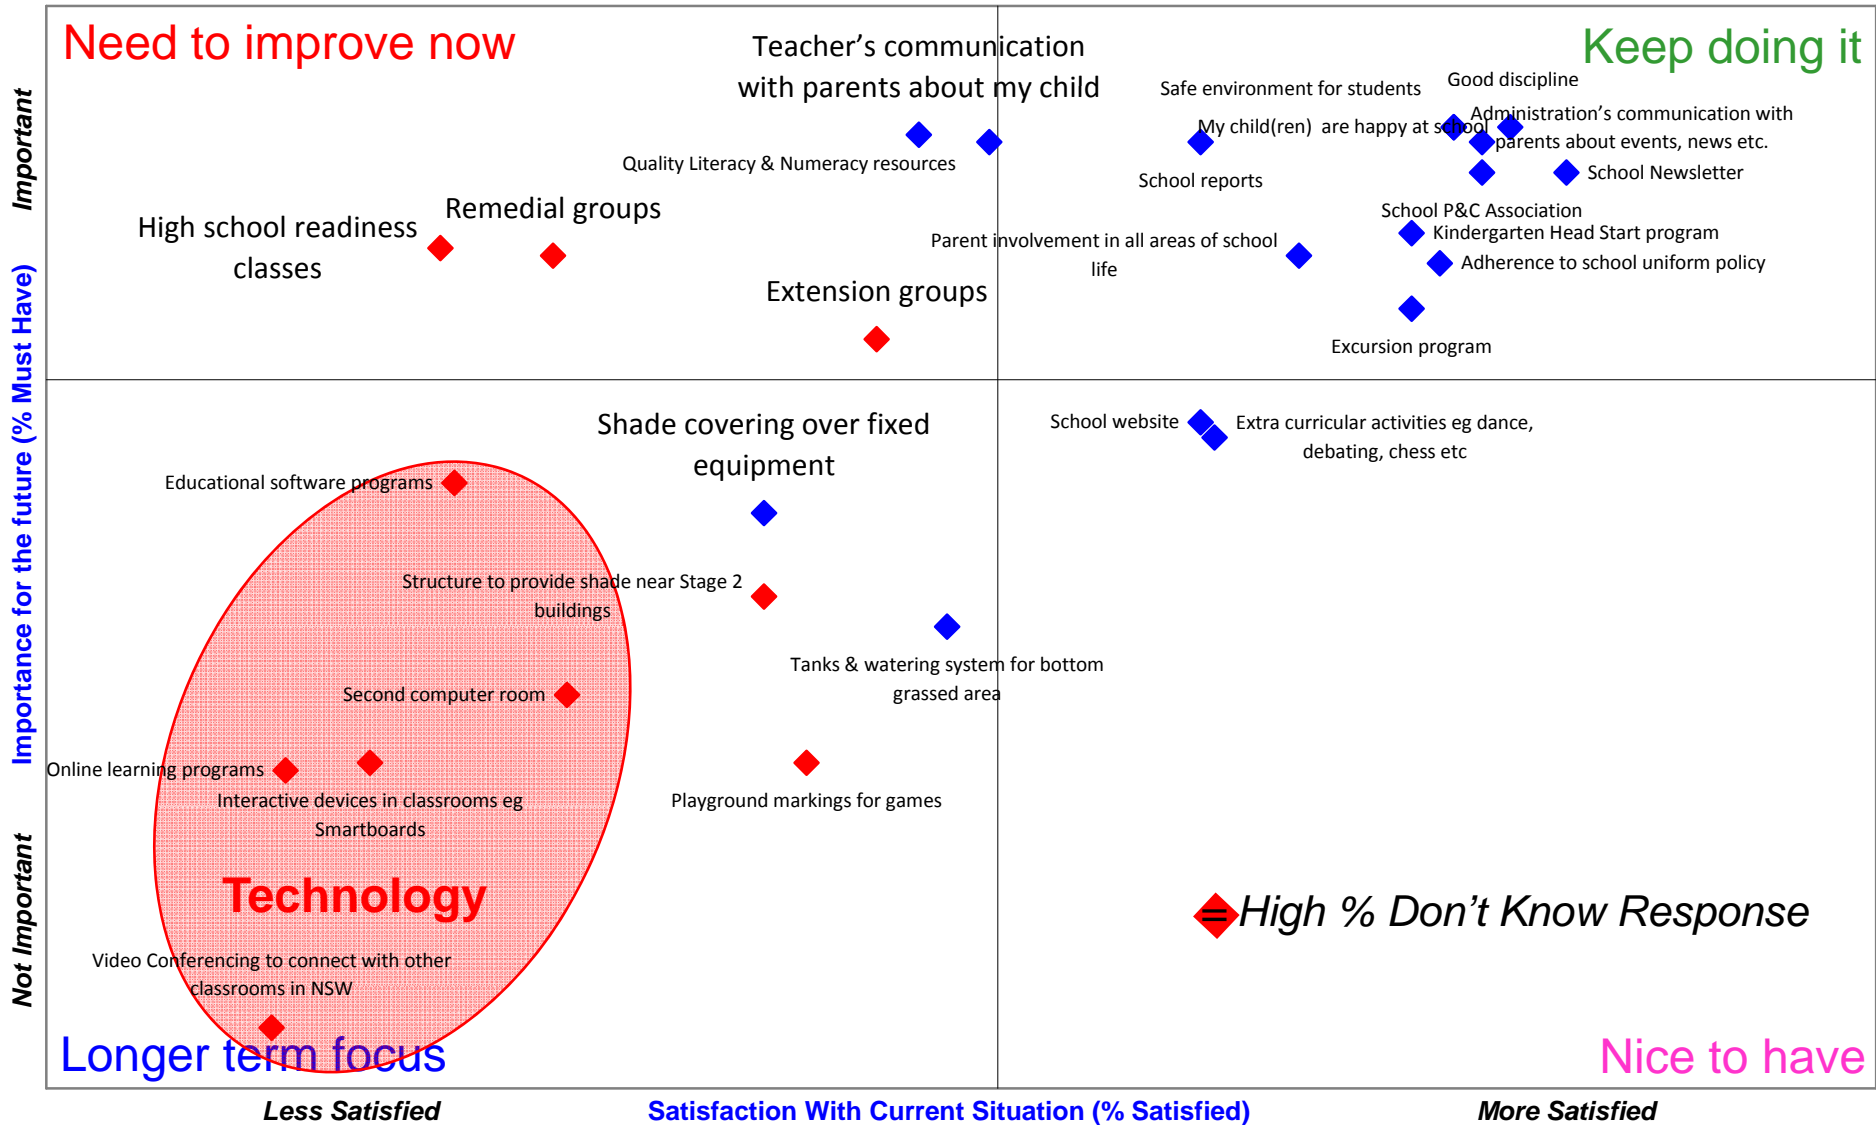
Need to improve now

Teacher's communication with parents about my child

Keep doing it

Important

Importance for the future (% Must Have)

Not Important

Safe environment for students

Good discipline

Administration's communication with parents about events, news etc.

My child(ren) are happy at school

Quality Literacy & Numeracy resources

School reports

School Newsletter

High school readiness classes

Remedial groups

School P&C Association

Kindergarten Head Start program

Parent involvement in all areas of school life

Adherence to school uniform policy

Extension groups

Excursion program

Shade covering over fixed equipment

School website

Extra curricular activities eg dance, debating, chess etc

Educational software programs

Structure to provide shade near Stage 2 buildings

Tanks & watering system for bottom grassed area

Second computer room

Online learning programs

Interactive devices in classrooms eg Smartboards

Playground markings for games

Technology

=High % Don't Know Response

Video Conferencing to connect with other classrooms in NSW

Longer term focus

Nice to have

Less Satisfied

Satisfaction With Current Situation (% Satisfied)

More Satisfied